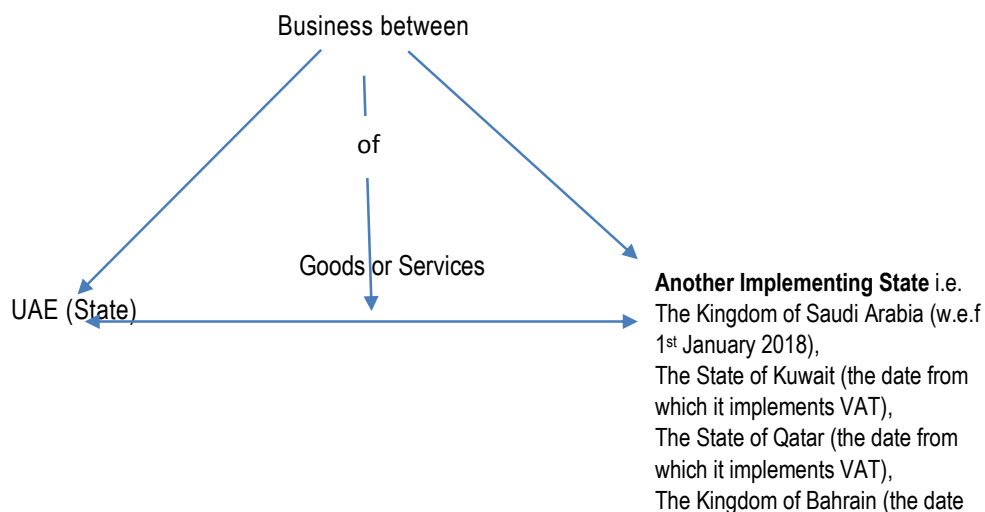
Business between

of

Goods or Services

UAE (State)

**Another Implementing State** i.e.
The Kingdom of Saudi Arabia (w.e.f $1^{st}$ January 2018),
The State of Kuwait (the date from which it implements VAT),
The State of Qatar (the date from which it implements VAT),
The Kingdom of Bahrain (the date